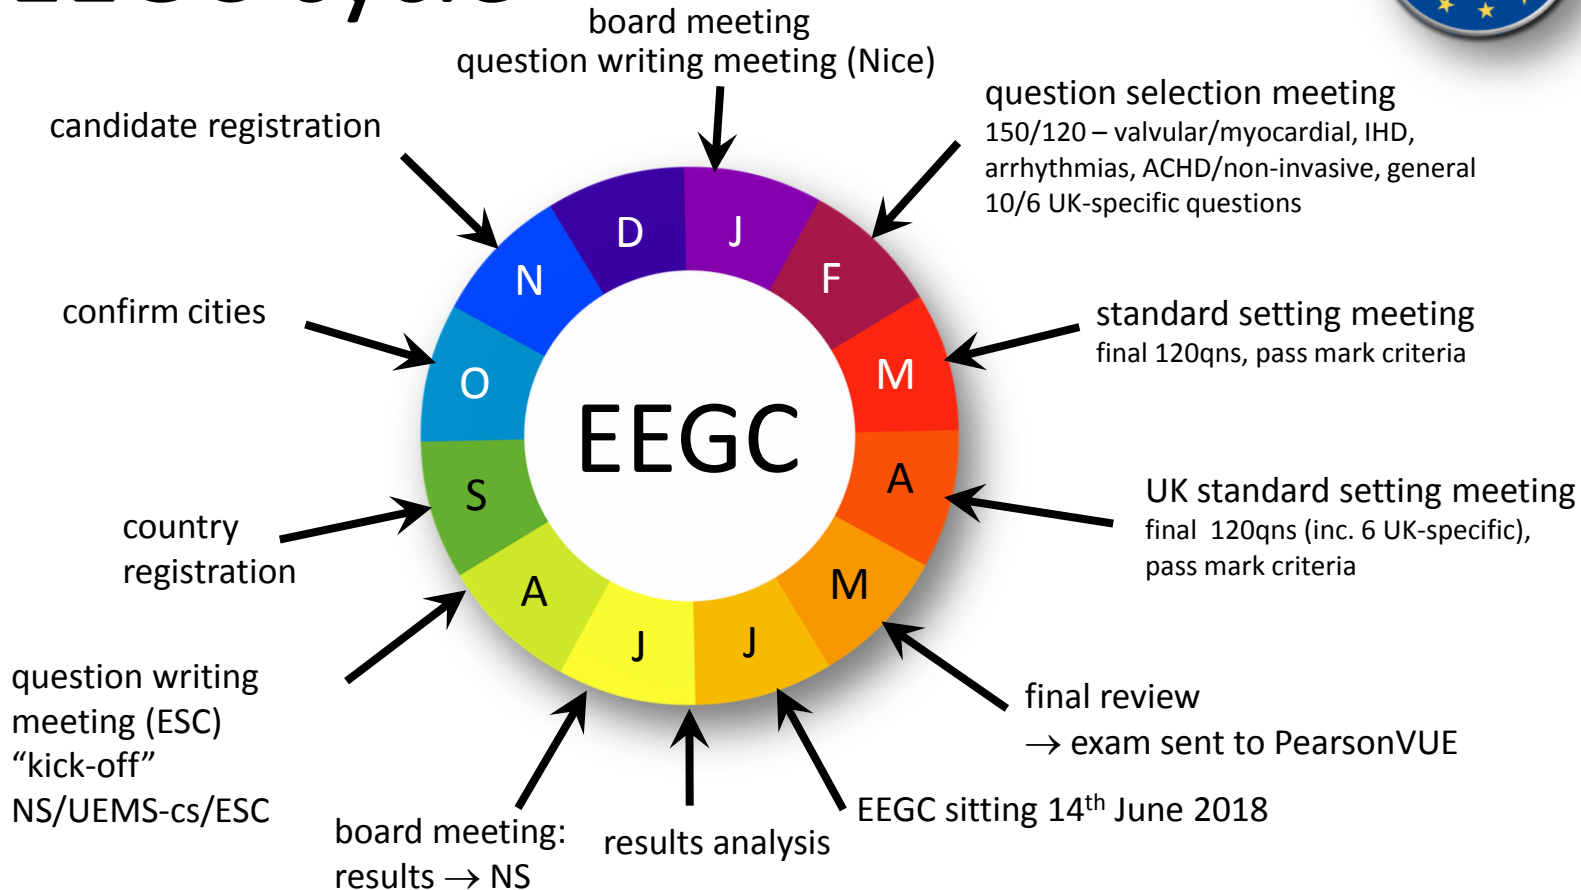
EEGC cycle

board meeting
question writing meeting (Nice)

question selection meeting
150/120 – valvular/myocardial, IHD, arrhythmias, ACHD/non-invasive, general
10/6 UK-specific questions

candidate registration

confirm cities

standard setting meeting
final 120qns, pass mark criteria

UK standard setting meeting
final 120qns (inc. 6 UK-specific), pass mark criteria

country registration

question writing meeting (ESC)
“kick-off”
NS/UEMS-cs/ESC

final review
$\rightarrow$ exam sent to PearsonVUE

EEGC sitting 14$^{th}$ June 2018

board meeting:
results $\rightarrow$ NS

results analysis

D J F M A M J J A S O N

EEGC